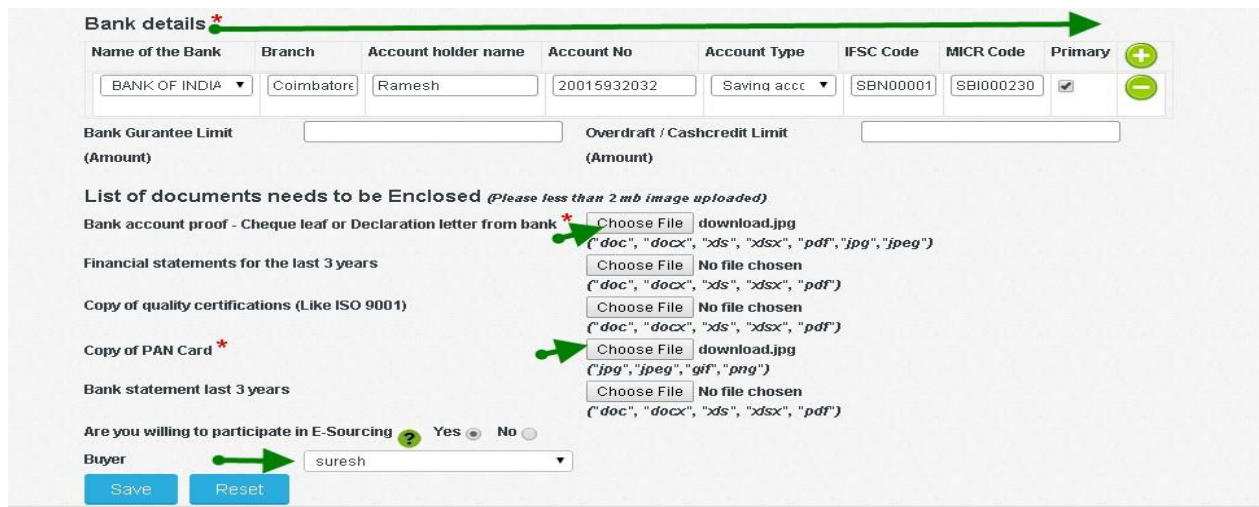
Bank details *

| Name of the Bank | Branch | Account holder name | Account No | Account Type | IFSC Code | MICR Code | Primary |
|---|---|---|---|---|---|---|---|
| BANK OF INDIA ▼ | Coimbatore | Ramesh | 20015932032 | Saving accc ▼ | SBN00001 | SBI000230 | ✔ |

Bank Gurantee Limit (Amount)

Overdraft / Cashcredit Limit (Amount)

List of documents needs to be Enclosed (Please less than 2 mb image uploaded)

Bank account proof - Cheque leaf or Declaration letter from bank * Choose File download.jpg ("doc", "docx", "xls", "xlsx", "pdf","jpg","jpeg")

Financial statements for the last 3 years Choose File No file chosen ("doc", "docx", "xls", "xlsx", "pdf")

Copy of quality certifications (Like ISO 9001) Choose File No file chosen ("doc", "docx", "xls", "xlsx", "pdf")

Copy of PAN Card * Choose File download.jpg ("jpg","jpeg","gif","png")

Bank statement last 3 years Choose File No file chosen ("doc", "docx", "xls", "xlsx", "pdf")

Are you willing to participate in E-Sourcing ? Yes No

Buyer suresh ▼

Save Reset